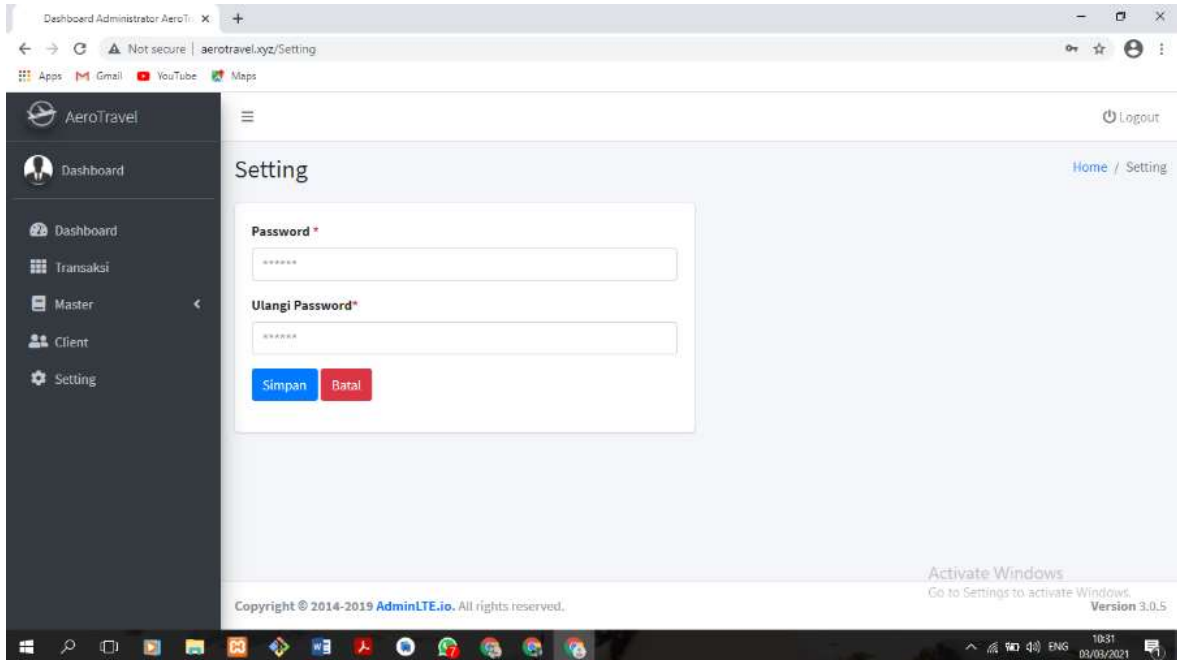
Dashboard Administrator AeroTr ×
+
Not secure | aerotravel.xyz/Setting
Apps Gmail YouTube Maps

AeroTravel
Dashboard
Dashboard
Transaksi
Master
Client
Setting

Logout

Setting
Home / Setting

Password *
******
Ulangi Password*
******
Simpan
Batal

Activate Windows
Go to Settings to activate Windows.

Copyright © 2014-2019 AdminLTE.io. All rights reserved.
Version 3.0.5

ENG
10:31
03/03/2021